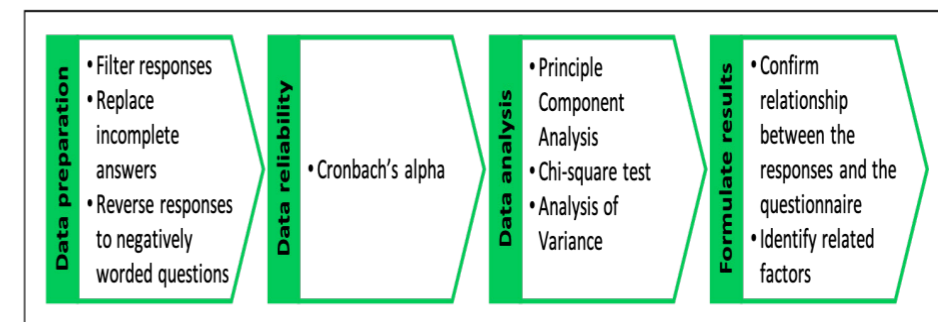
Data preparation

• Filter responses
• Replace incomplete answers
• Reverse responses to negatively worded questions

Data reliability

• Cronbach's alpha

Data analysis

• Principle Component Analysis
• Chi-square test
• Analysis of Variance

Formulate results

• Confirm relationship between the responses and the questionnaire
• Identify related factors